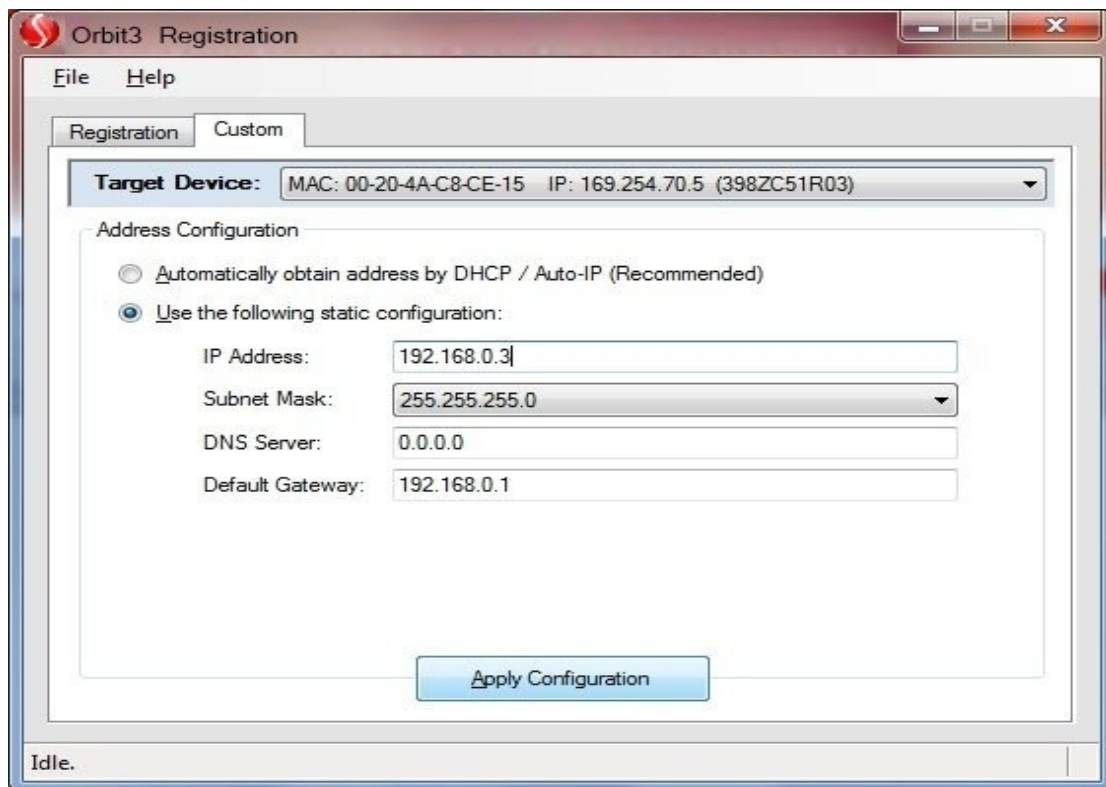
Orbit3 Registration

File Help

Registration Custom

Target Device: MAC: 00-20-4A-C8-CE-15 IP: 169.254.70.5 (398ZC51R03)

Address Configuration

Automatically obtain address by DHCP / Auto-IP (Recommended)

Use the following static configuration:

IP Address: 192.168.0.3

Subnet Mask: 255.255.255.0

DNS Server: 0.0.0.0

Default Gateway: 192.168.0.1

Apply Configuration

Idle.